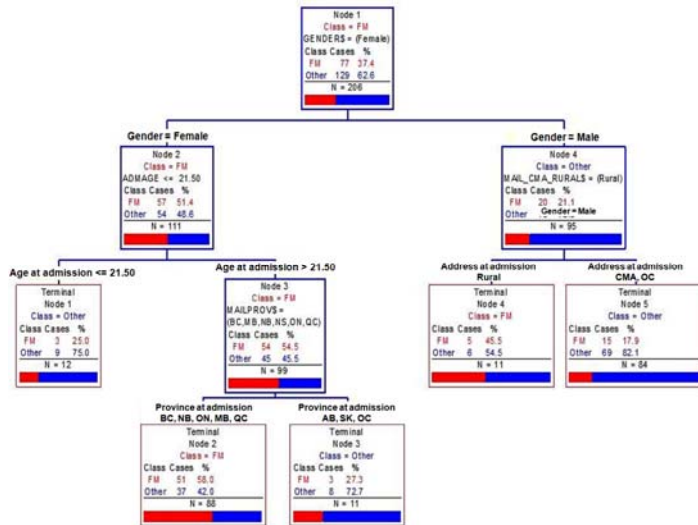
Node 1
Class = FM
GENDER$ = (Female)
Class Cases %
FM 77 37.4
Other 129 62.6
N = 206

Gender = Female

Node 2
Class = FM
ADMAGE <= 21.50
Class Cases %
FM 57 51.4
Other 54 48.6
N = 111

Gender = Male

Node 4
Class = Other
MAIL_CMA_RURAL$ = (Rural)
Class Cases %
FM 20 21.1
Other Gender = Male
N = 95

Age at admission <= 21.50

Terminal
Node 1
Class = Other
Class Cases %
FM 3 25.0
Other 9 75.0
N = 12

Age at admission > 21.50

Node 3
Class = FM
MAILPROV$ =
(BC,MB,NB,NS,ON,QC)
Class Cases %
FM 54 54.5
Other 45 45.5
N = 99

Address at admission
Rural

Terminal
Node 4
Class = FM
Class Cases %
FM 5 45.5
Other 6 54.5
N = 11

Address at admission
CMA, OC

Terminal
Node 5
Class = Other
Class Cases %
FM 15 17.9
Other 69 82.1
N = 84

Province at admission
BC, NB, ON, MB, QC

Terminal
Node 2
Class = FM
Class Cases %
FM 51 58.0
Other 37 42.0
N = 88

Province at admission
AB, SK, OC

Terminal
Node 3
Class = Other
Class Cases %
FM 3 27.3
Other 8 72.7
N = 11